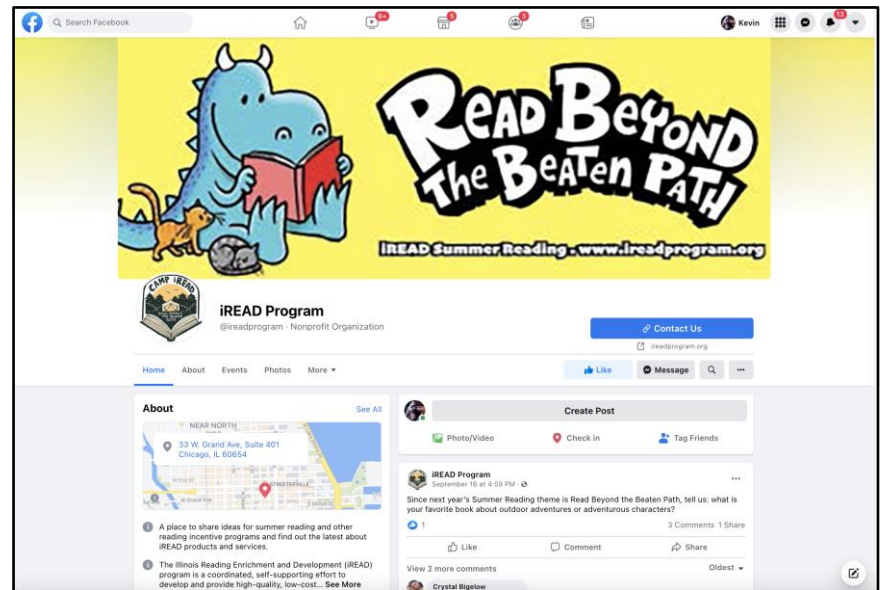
Search Facebook

9+

5

3

Kevin

13

READ BEYOND THE BEATEN PATH

iREAD Summer Reading • www.ireadprogram.org

CAMP iREAD

iREAD Program

@ireadprogram · Nonprofit Organization

Contact Us

ireadprogram.org

Home About Events Photos More ▾

Like

Message

···

About

See All

NEAR NORTH

33 W. Grand Ave, Suite 401
Chicago, IL 60654

STREETERVILLE

A place to share ideas for summer reading and other reading incentive programs and find out the latest about iREAD products and services.

The Illinois Reading Enrichment and Development (iREAD) program is a coordinated, self-supporting effort to develop and provide high-quality, low-cost... See More

Create Post

Photo/Video

Check in

Tag Friends

iREAD Program

September 16 at 4:59 PM ·

···

Since next year's Summer Reading theme is Read Beyond the Beaten Path, tell us: what is your favorite book about outdoor adventures or adventurous characters?

1

3 Comments 1 Share

Like

Comment

Share

View 2 more comments

Oldest ▾

Crystal Bigelow